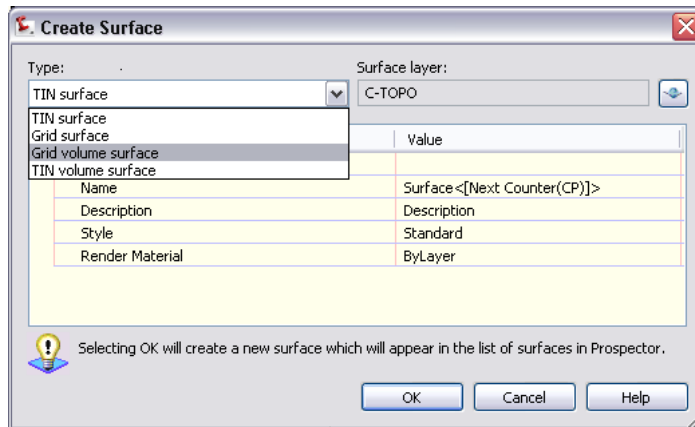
Create Surface

Type:

TIN surface

TIN surface
Grid surface
Grid volume surface
TIN volume surface

Surface layer:

C-TOPO

Value

| | |
|---|---|
| Name | Surface<[Next Counter(CP)]> |
| Description | Description |
| Style | Standard |
| Render Material | ByLayer |

Selecting OK will create a new surface which will appear in the list of surfaces in Prospector.

OK Cancel Help